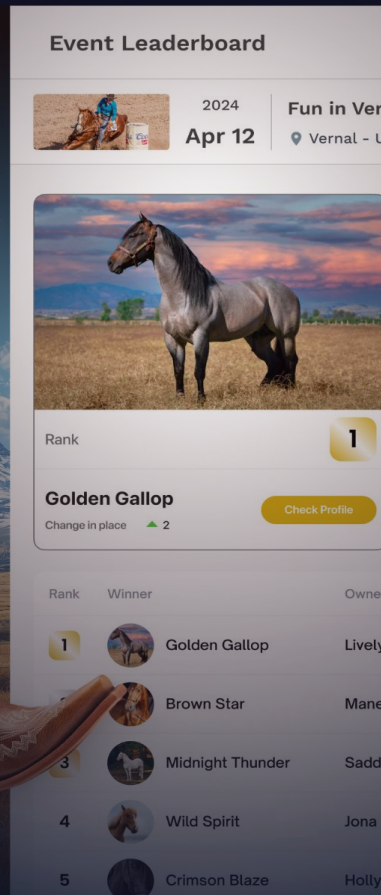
Event Leaderboard

2024
Apr 12

Fun in Ver

Vernal - U

Rank

1

Golden Gallop

Change in place 2

Check Profile

| Rank | Winner | Owne |
|---|---|---|
| 1 | Golden Gallop | Lively |
| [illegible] | Brown Star | Mane |
| 3 | Midnight Thunder | Sadd |
| 4 | Wild Spirit | Jona |
| 5 | Crimson Blaze | Holly |